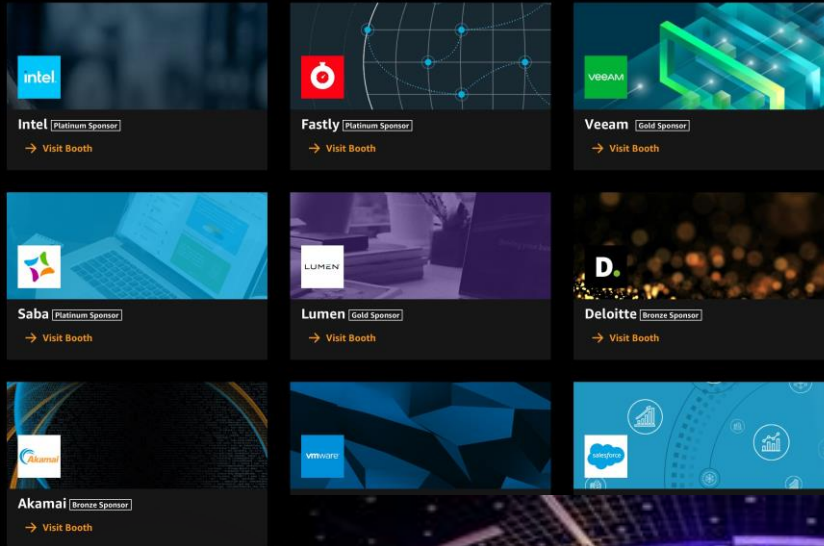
intel

Intel Platinum Sponsor

Visit Booth

Fastly Platinum Sponsor

Visit Booth

VEEAM

Veeam Gold Sponsor

Visit Booth

Saba Platinum Sponsor

Visit Booth

LUMEN

Lumen Gold Sponsor

Visit Booth

D.

Deloitte Bronze Sponsor

Visit Booth

Akamai

Akamai Bronze Sponsor

Visit Booth

vmware

salesforce